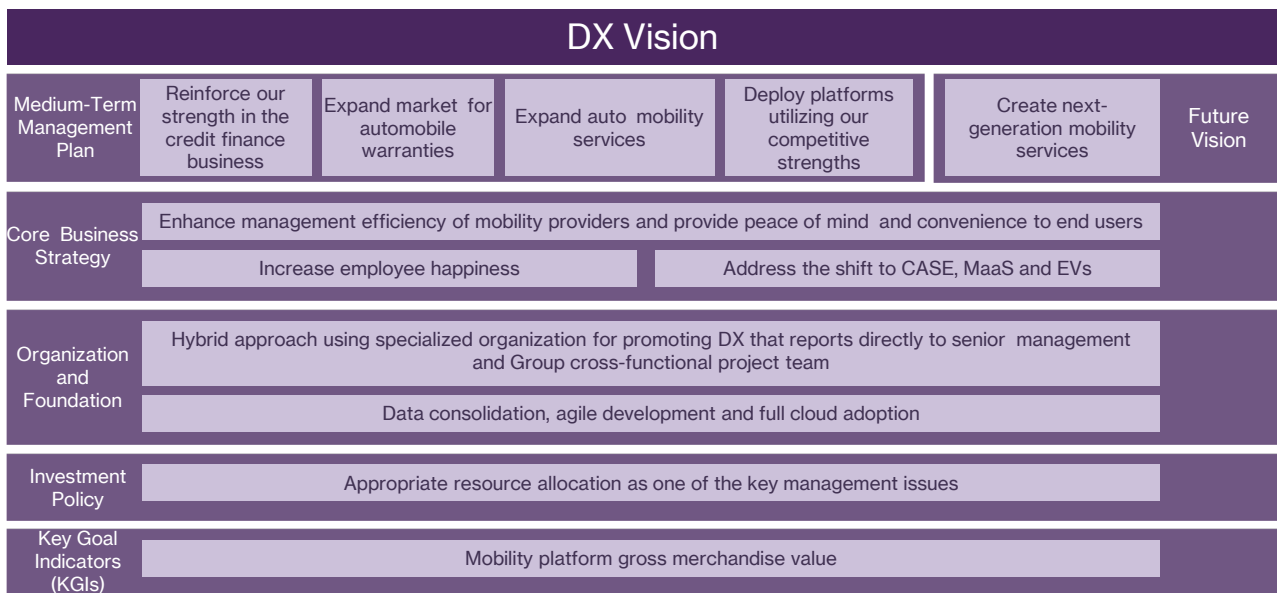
DX Vision

Medium-Term Management Plan

Reinforce our strength in the credit finance business

Expand market for automobile warranties

Expand auto mobility services

Deploy platforms utilizing our competitive strengths

Create next-generation mobility services

Future Vision

Core Business Strategy

Enhance management efficiency of mobility providers and provide peace of mind and convenience to end users

Increase employee happiness

Address the shift to CASE, MaaS and EVs

Organization and Foundation

Hybrid approach using specialized organization for promoting DX that reports directly to senior management and Group cross-functional project team

Data consolidation, agile development and full cloud adoption

Investment Policy

Appropriate resource allocation as one of the key management issues

Key Goal Indicators (KGIs)

Mobility platform gross merchandise value